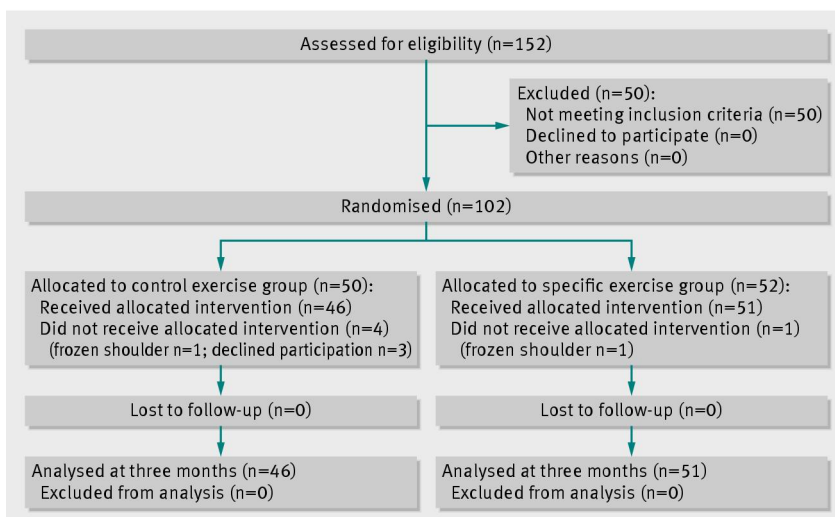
Assessed for eligibility (n=152)

Excluded (n=50):
Not meeting inclusion criteria (n=50)
Declined to participate (n=0)
Other reasons (n=0)

Randomised (n=102)

Allocated to control exercise group (n=50):
Received allocated intervention (n=46)
Did not receive allocated intervention (n=4)
(frozen shoulder n=1; declined participation n=3)

Lost to follow-up (n=0)

Analysed at three months (n=46)
Excluded from analysis (n=0)

Allocated to specific exercise group (n=52):
Received allocated intervention (n=51)
Did not receive allocated intervention (n=1)
(frozen shoulder n=1)

Lost to follow-up (n=0)

Analysed at three months (n=51)
Excluded from analysis (n=0)